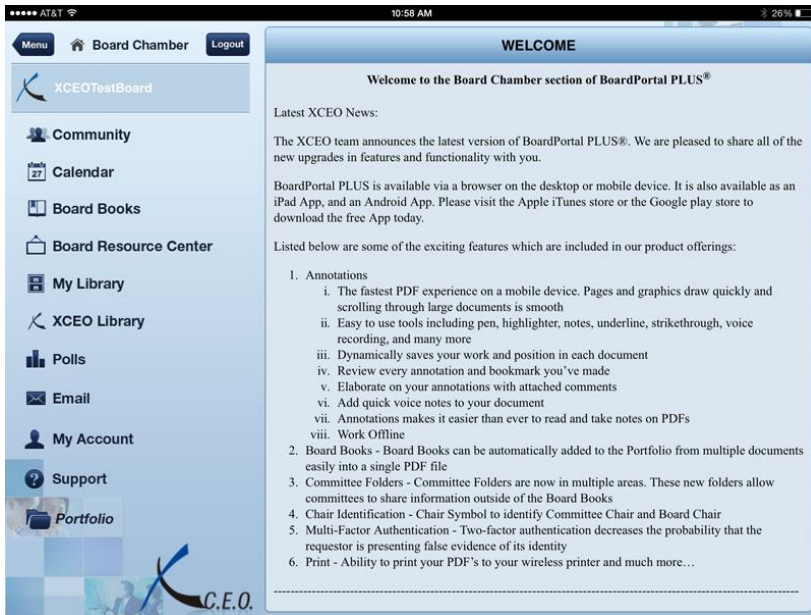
••••• AT&T 10:58 AM 26%

Menu Board Chamber Logout

XCEOTestBoard

Community

27 Calendar

Board Books

Board Resource Center

My Library

XCEO Library

Polls

Email

My Account

Support

Portfolio

C.E.O.

WELCOME

Welcome to the Board Chamber section of BoardPortal PLUS®

Latest XCEO News:

The XCEO team announces the latest version of BoardPortal PLUS®. We are pleased to share all of the new upgrades in features and functionality with you.

BoardPortal PLUS is available via a browser on the desktop or mobile device. It is also available as an iPad App, and an Android App. Please visit the Apple iTunes store or the Google play store to download the free App today.

Listed below are some of the exciting features which are included in our product offerings:

1. Annotations
i. The fastest PDF experience on a mobile device. Pages and graphics draw quickly and scrolling through large documents is smooth
ii. Easy to use tools including pen, highlighter, notes, underline, strikethrough, voice recording, and many more
iii. Dynamically saves your work and position in each document
iv. Review every annotation and bookmark you've made
v. Elaborate on your annotations with attached comments
vi. Add quick voice notes to your document
vii. Annotations makes it easier than ever to read and take notes on PDFs
viii. Work Offline
2. Board Books - Board Books can be automatically added to the Portfolio from multiple documents easily into a single PDF file
3. Committee Folders - Committee Folders are now in multiple areas. These new folders allow committees to share information outside of the Board Books
4. Chair Identification - Chair Symbol to identify Committee Chair and Board Chair
5. Multi-Factor Authentication - Two-factor authentication decreases the probability that the requestor is presenting false evidence of its identity
6. Print - Ability to print your PDF's to your wireless printer and much more…